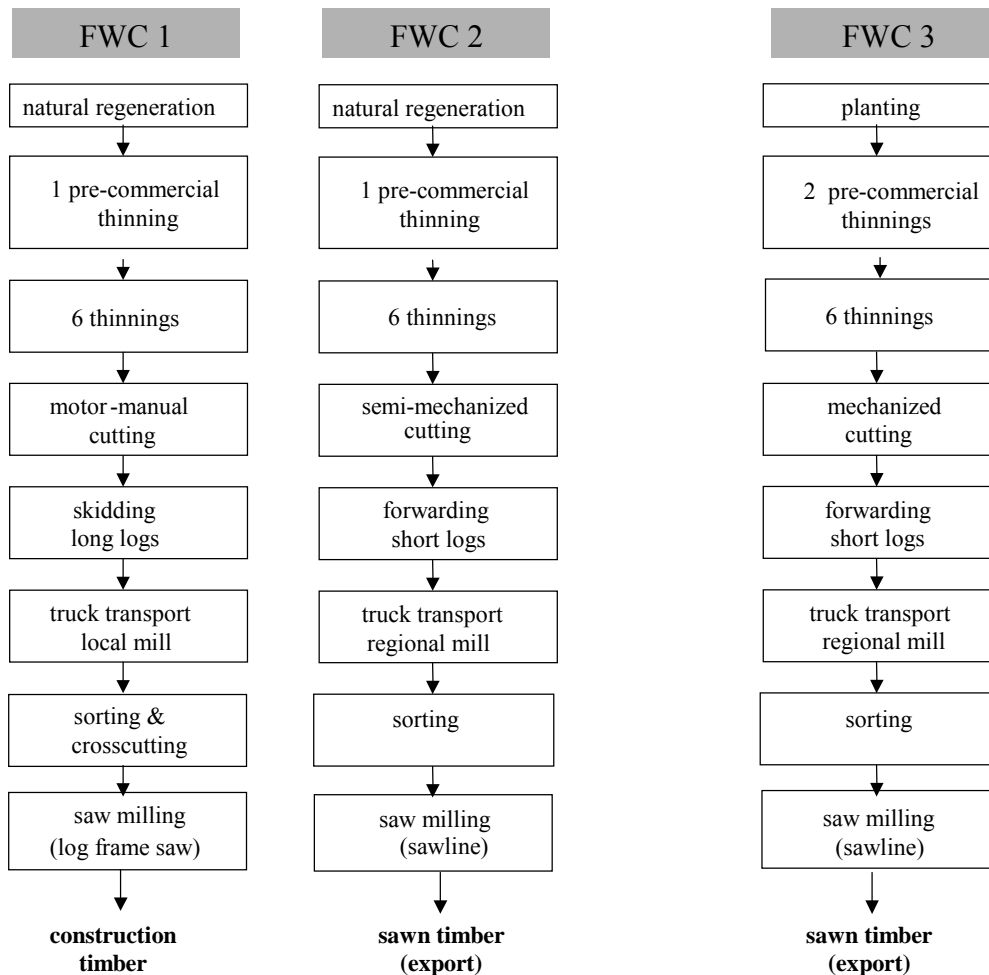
FWC 1

natural regeneration

1 pre-commercial thinning

6 thinnings

motor-manual cutting

skidding long logs

truck transport local mill

sorting & crosscutting

saw milling (log frame saw)

**construction timber**

FWC 2

natural regeneration

1 pre-commercial thinning

6 thinnings

semi-mechanized cutting

forwarding short logs

truck transport regional mill

sorting

saw milling (sawline)

**sawn timber (export)**

FWC 3

planting

2 pre-commercial thinnings

6 thinnings

mechanized cutting

forwarding short logs

truck transport regional mill

sorting

saw milling (sawline)

**sawn timber (export)**